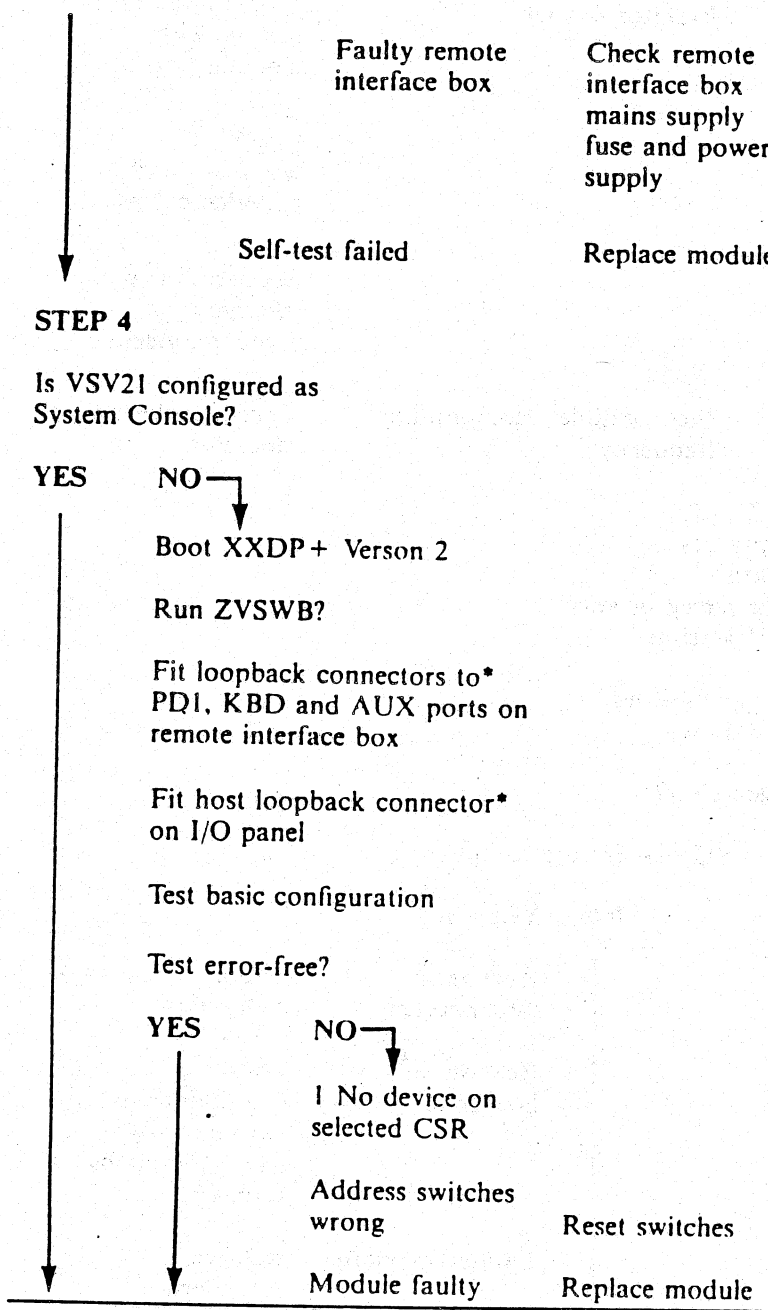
Faulty remote interface box

Check remote interface box mains supply fuse and power supply

Self-test failed

Replace module

STEP 4

Is VSV21 configured as System Console?

YES

NO

Boot XXDP+ Verson 2

Run ZVSWB?

Fit loopback connectors to* PD1, KBD and AUX ports on remote interface box

Fit host loopback connector* on I/O panel

Test basic configuration

Test error-free?

YES

NO

1 No device on selected CSR

Address switches wrong

Reset switches

Module faulty

Replace module